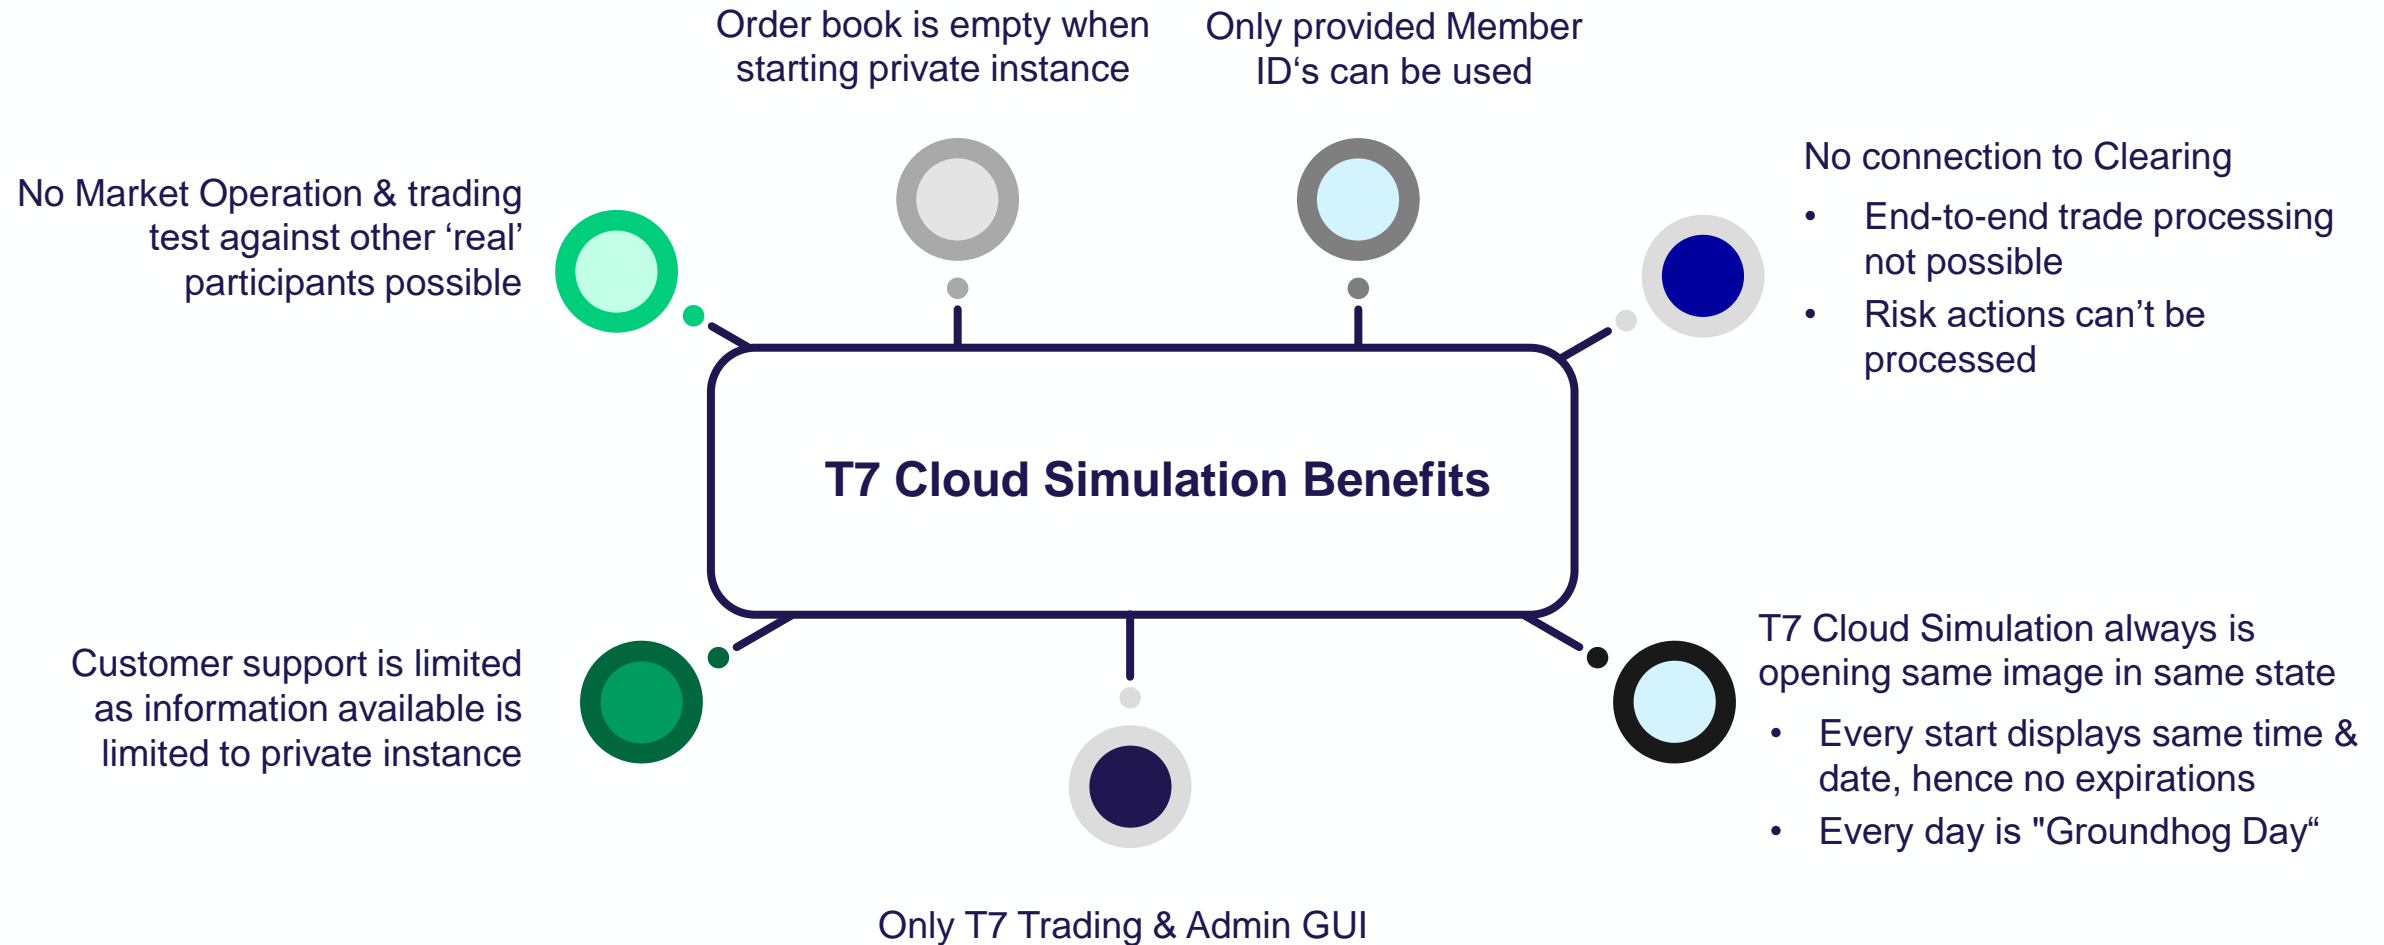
Order book is empty when starting private instance

Only provided Member ID‘s can be used

No Market Operation & trading test against other ‘real’ participants possible

No connection to Clearing

- End-to-end trade processing not possible
- Risk actions can’t be processed

T7 Cloud Simulation Benefits

Customer support is limited as information available is limited to private instance

T7 Cloud Simulation always is opening same image in same state

- Every start displays same time & date, hence no expirations
- Every day is "Groundhog Day“

Only T7 Trading & Admin GUI